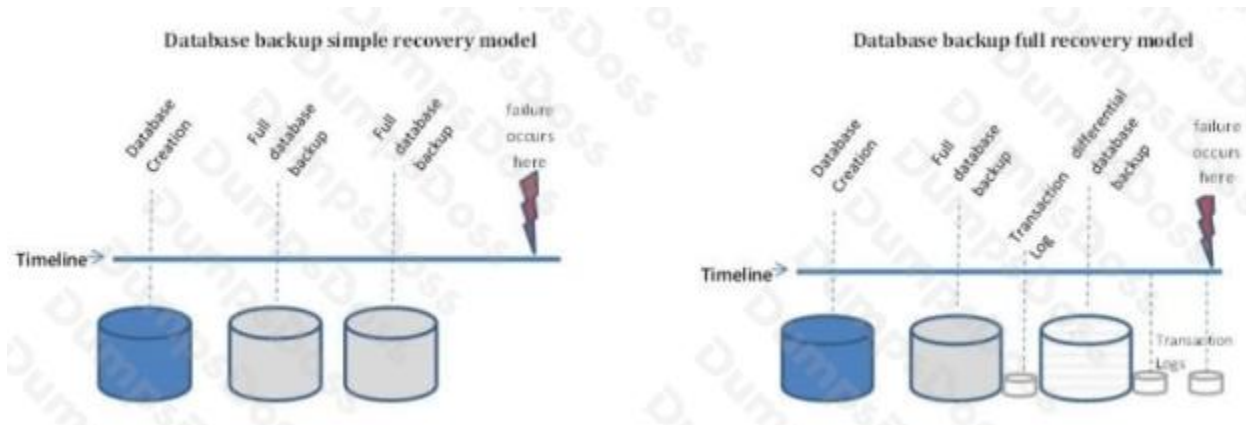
Database backup simple recovery model

Database Creation

Full database backup

Full database backup

failure occurs here

Timeline

Database backup full recovery model

Database Creation

Full database backup

Transaction Log

differential database backup

failure occurs here

Timeline

Transaction Logs